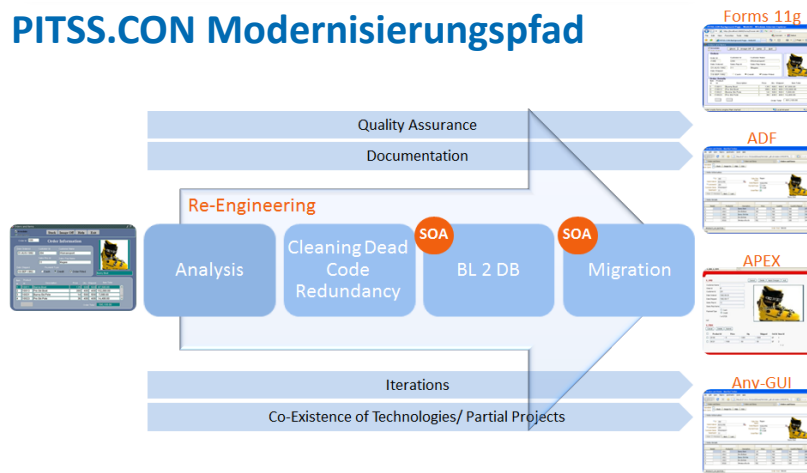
PITSS.CON Modernisierungspfad

Forms 11g

ADF

APEX

Any-GUI

Quality Assurance

Documentation

Re-Engineering

Analysis

Cleaning Dead Code Redundancy

SOA

BL 2 DB

SOA

Migration

Iterations

Co-Existence of Technologies/ Partial Projects

Order Information